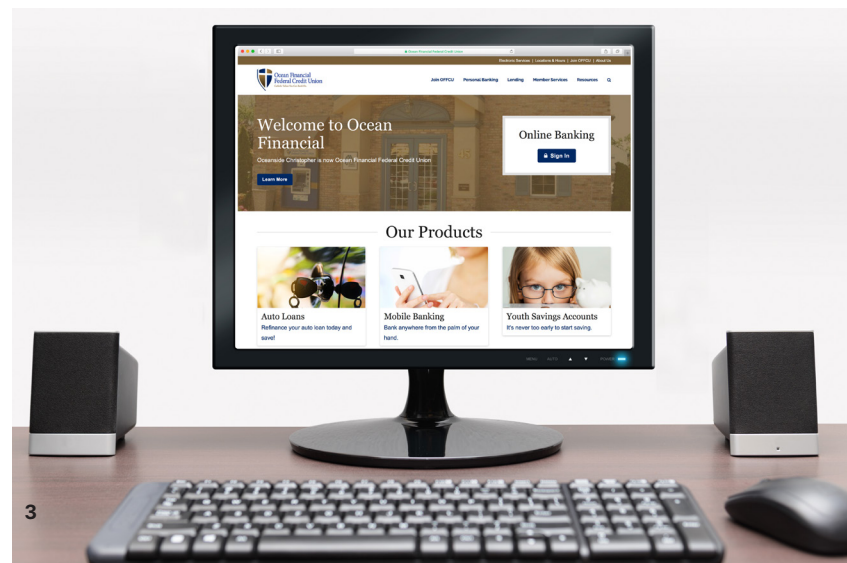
Electronic Services | Locations & Hours | Join OFFCU | About Us

Ocean Financial Federal Credit Union

Join OFFCU Personal Banking Lending Member Services Resources

Welcome to Ocean Financial

Oceanside Christopher is now Ocean Financial Federal Credit Union

Learn More

Online Banking

Sign In

Our Products

Auto Loans
Refinance your auto loan today and save!

Mobile Banking
Bank anywhere from the palm of your hand.

Youth Savings Accounts
It's never too early to start saving.

MENU AUTO ▲ ▼ POWER

3